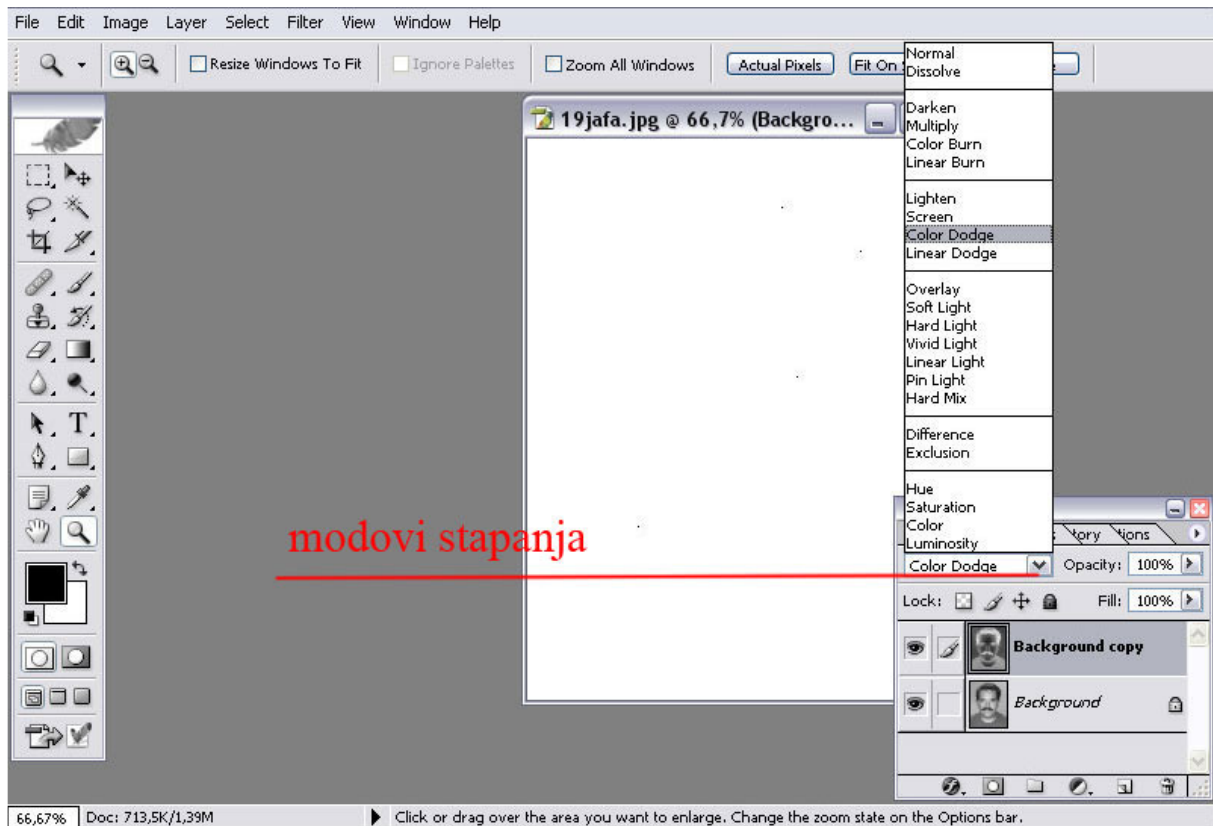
File Edit Image Layer Select Filter View Window Help

Resize Windows To Fit Ignore Palettes Zoom All Windows Actual Pixels Fit On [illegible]

19jafa.jpg @ 66,7% (Backgro...

Normal
Dissolve

Darken
Multiply
Color Burn
Linear Burn

Lighten
Screen
Color Dodge
Linear Dodge

Overlay
Soft Light
Hard Light
Vivid Light
Linear Light
Pin Light
Hard Mix

Difference
Exclusion

Hue
Saturation
Color
Luminosity

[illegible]tory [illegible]tions

Color Dodge Opacity: 100%

Lock: Fill: 100%

Background copy

Background

modovi stapanja

66,67% Doc: 713,5K/1,39M Click or drag over the area you want to enlarge. Change the zoom state on the Options bar.